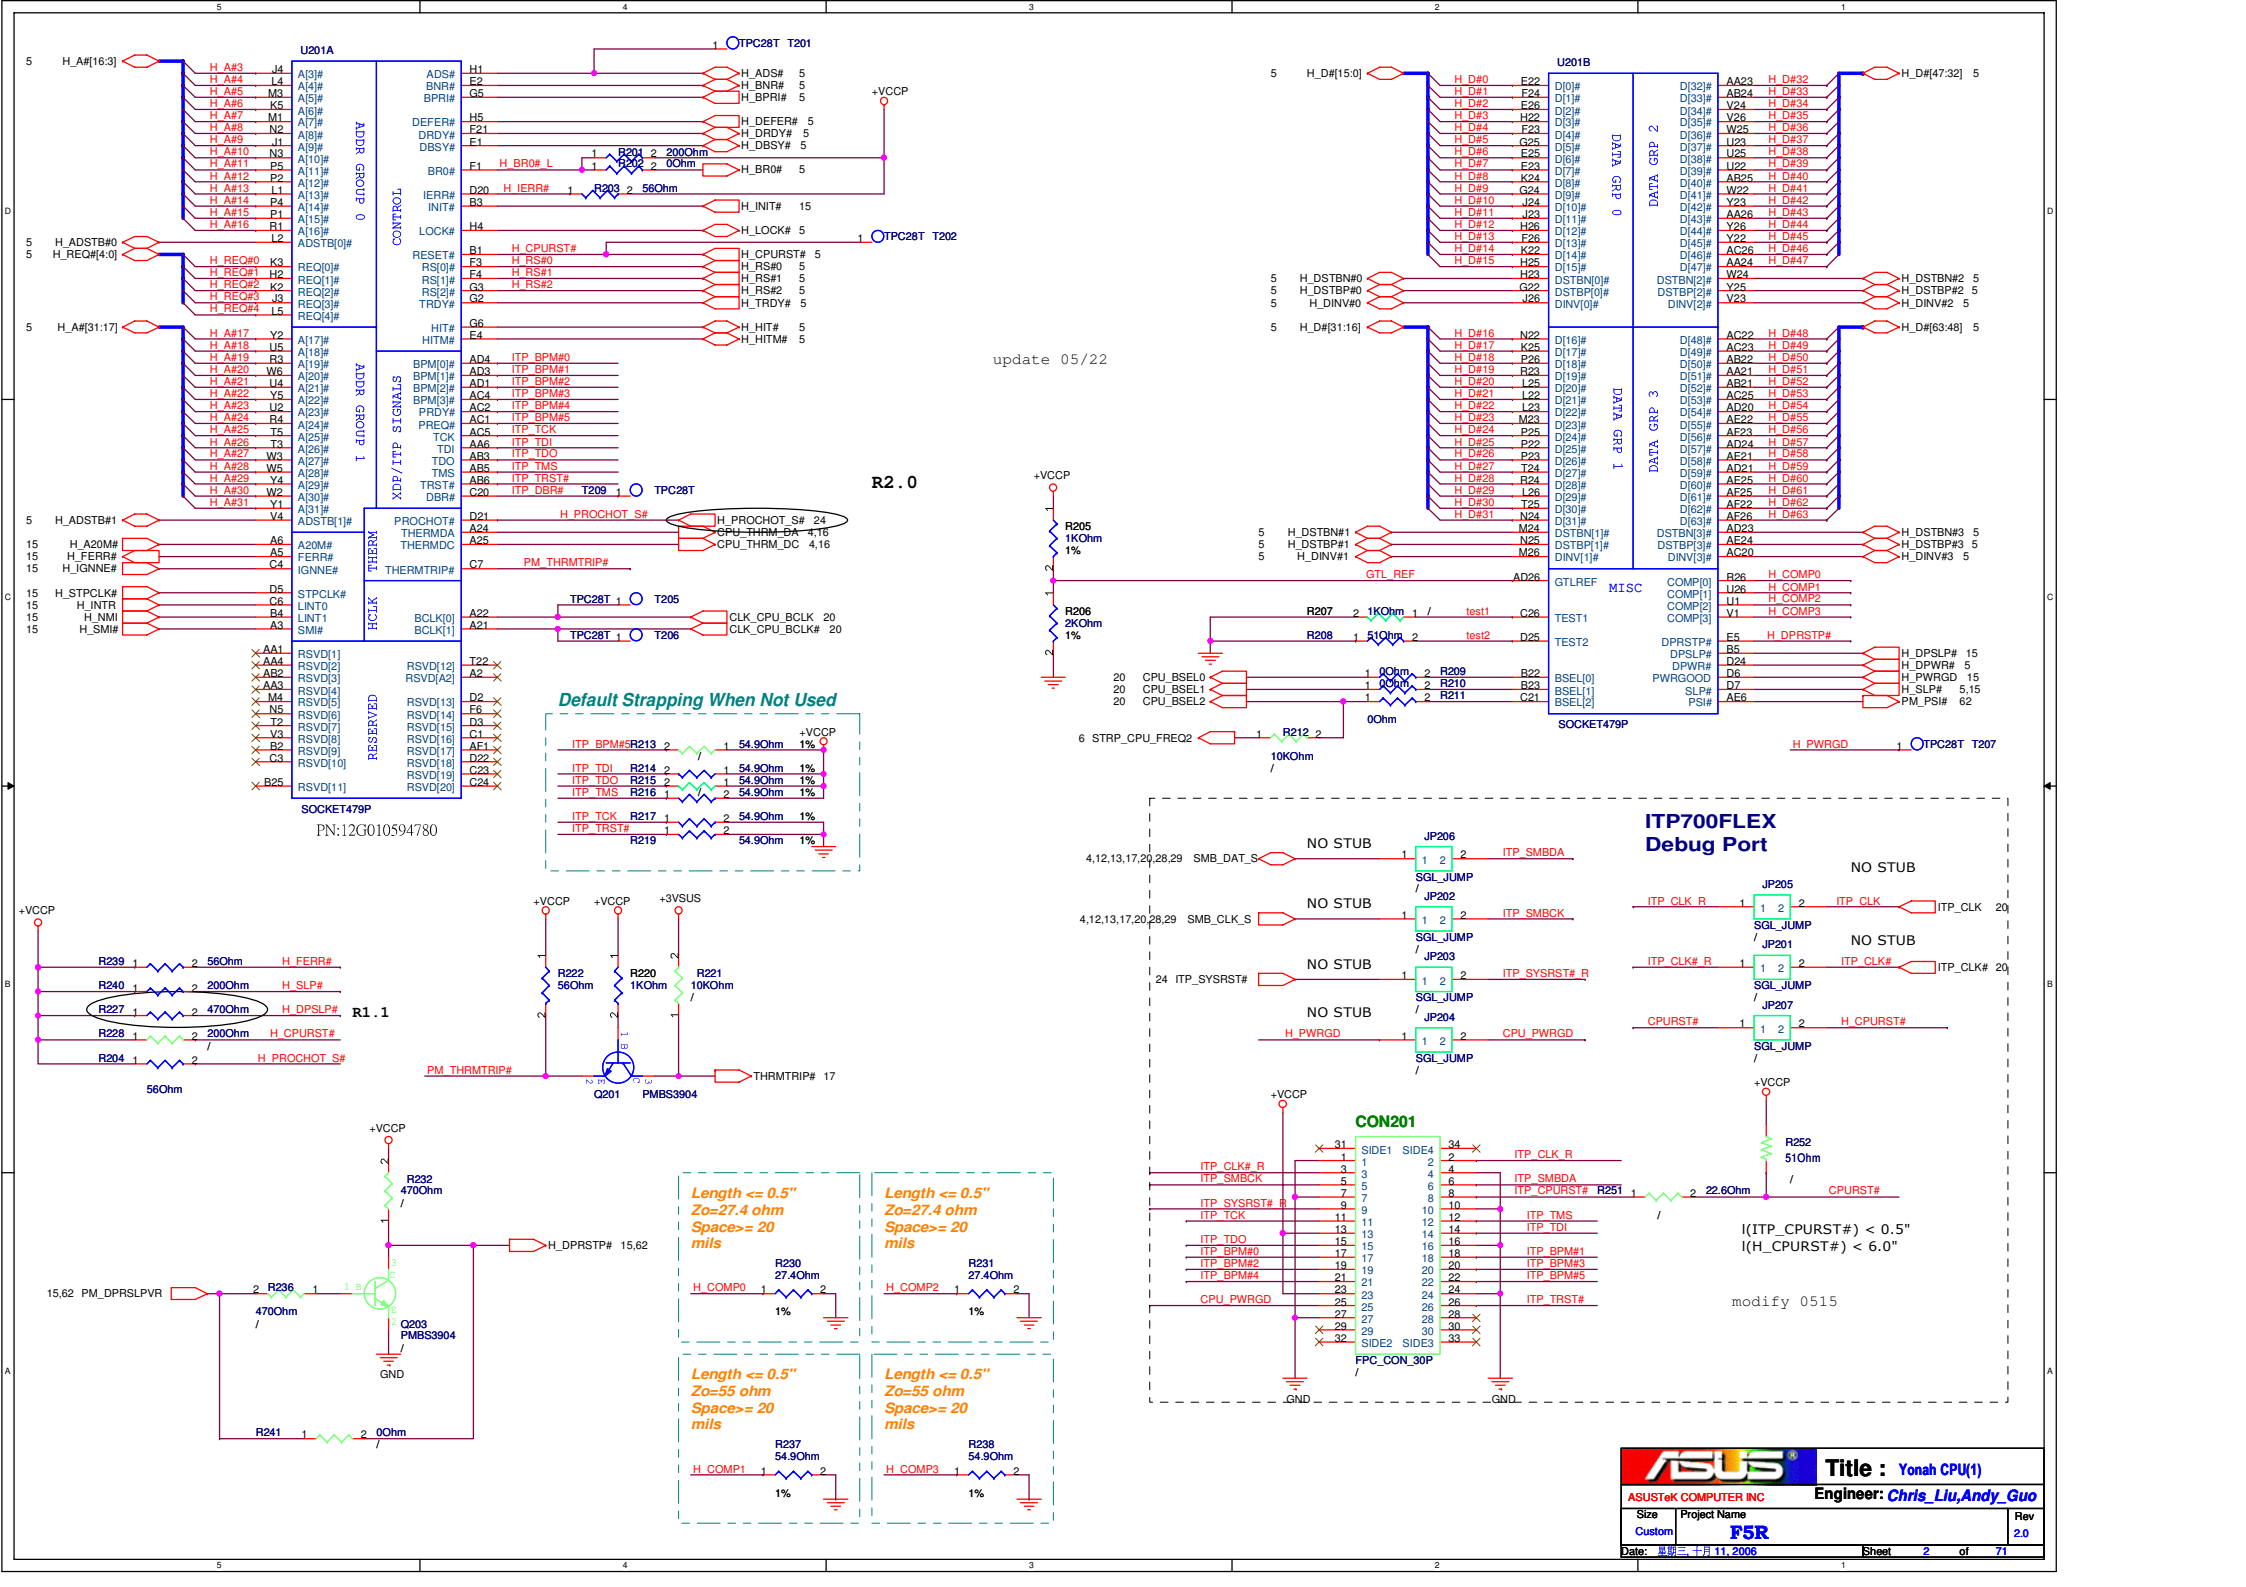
5 4 3 2 1

U201A

5 H_A#[16:3]

H_A#3 J4 A[3]#
H_A#4 L4 A[4]#
H_A#5 M3 A[5]#
H_A#6 K5 A[6]#
H_A#7 M1 A[7]#
H_A#8 N2 A[8]#
H_A#9 J1 A[9]#
H_A#10 N3 A[10]#
H_A#11 P5 A[11]#
H_A#12 P2 A[12]#
H_A#13 L1 A[13]#
H_A#14 P4 A[14]#
H_A#15 P1 A[15]#
H_A#16 R1 A[16]#
L2 ADSTB[0]#

ADDR GROUP 0

5 H_ADSTB#0
5 H_REQ#[4:0]

H_REQ#0 K3 REQ[0]#
H_REQ#1 H2 REQ[1]#
H_REQ#2 K2 REQ[2]#
H_REQ#3 J3 REQ[3]#
H_REQ#4 L5 REQ[4]#

5 H_A#[31:17]

H_A#17 Y2 A[17]#
H_A#18 U5 A[18]#
H_A#19 R3 A[19]#
H_A#20 W6 A[20]#
H_A#21 U4 A[21]#
H_A#22 Y5 A[22]#
H_A#23 U2 A[23]#
H_A#24 R4 A[24]#
H_A#25 T5 A[25]#
H_A#26 T3 A[26]#
H_A#27 W3 A[27]#
H_A#28 W5 A[28]#
H_A#29 Y4 A[29]#
H_A#30 W2 A[30]#
H_A#31 Y1 A[31]#
V4 ADSTB[1]#

ADDR GROUP 1

5 H_ADSTB#1

15 H_A20M# A6 A20M#
15 H_FERR# A5 FERR#
15 H_IGNNE# C4 IGNNE#

THERM

15 H_STPCLK# D5 STPCLK#
15 H_INTR C6 LINT0
15 H_NMI B4 LINT1
15 H_SMI# A3 SMI#

HCLK

AA1 RSVD[1]
AA4 RSVD[2]
AB2 RSVD[3]
AA3 RSVD[4]
M4 RSVD[5]
N5 RSVD[6]
T2 RSVD[7]
V3 RSVD[8]
B2 RSVD[9]
C3 RSVD[10]
B25 RSVD[11]

RESERVED

SOCKET479P
PN:12G010594780

CONTROL

ADS# H1 H_ADS# 5
BNR# E2 H_BNR# 5
BPRI# G5 H_BPRI# 5
DEFER# H5 H_DEFER# 5
DRDY# F21 H_DRDY# 5
DBSY# E1 H_DBSY# 5
BR0# F1 H_BR0#_L R201 2 200Ohm R202 2 0Ohm H_BR0# 5
IERR# D20 H_IERR# 1 R203 2 56Ohm
INIT# B3 H_INIT# 15
LOCK# H4 H_LOCK# 5
1 TPC28T T202
RESET# B1 H_CPURST# H_CPURST# 5
RS[0]# F3 H_RS#0 H_RS#0 5
RS[1]# F4 H_RS#1 H_RS#1 5
RS[2]# G3 H_RS#2 H_RS#2 5
TRDY# G2 H_TRDY# 5
HIT# G6 H_HIT# 5
HITM# E4 H_HITM# 5

1 TPC28T T201
+VCCP

XDP/ITP SIGNALS

BPM[0]# AD4 ITP_BPM#0
BPM[1]# AD3 ITP_BPM#1
BPM[2]# AD1 ITP_BPM#2
BPM[3]# AC4 ITP_BPM#3
PRDY# AC2 ITP_BPM#4
PREQ# AC1 ITP_BPM#5
TCK AC5 ITP_TCK
TDI AA6 ITP_TDI
TDO AB3 ITP_TDO
TMS AB5 ITP_TMS
TRST# AB6 ITP_TRST#
DBR# C20 ITP_DBR# T209 1 TPC28T

PROCHOT# D21 H_PROCHOT_S# H_PROCHOT_S# 24
THERMDA A24 CPU_THRM_DA 4,16
THERMDC A25 CPU_THRM_DC 4,16
THERMTRIP# C7 PM_THRMTRIP#

BCLK[0] A22 TPC28T 1 T205 CLK_CPU_BCLK 20
BCLK[1] A21 TPC28T 1 T206 CLK_CPU_BCLK# 20

RSVD[12] T22
RSVD[A2] A2
RSVD[13] D2
RSVD[14] F6
RSVD[15] D3
RSVD[16] C1
RSVD[17] AF1
RSVD[18] D22
RSVD[19] C23
RSVD[20] C24

R2.0
update 05/22

Default Strapping When Not Used

ITP_BPM#5 R213 2 1 54.9Ohm 1% +VCCP
ITP_TDI R214 2 1 54.9Ohm 1%
ITP_TDO R215 2 1 54.9Ohm 1%
ITP_TMS R216 1 2 54.9Ohm 1%
ITP_TCK R217 1 2 54.9Ohm 1%
ITP_TRST# R219 1 2 54.9Ohm 1%

U201B

5 H_D#[15:0]

H_D#0 E22 D[0]#
H_D#1 F24 D[1]#
H_D#2 E26 D[2]#
H_D#3 H22 D[3]#
H_D#4 F23 D[4]#
H_D#5 G25 D[5]#
H_D#6 E25 D[6]#
H_D#7 E23 D[7]#
H_D#8 K24 D[8]#
H_D#9 G24 D[9]#
H_D#10 J24 D[10]#
H_D#11 J23 D[11]#
H_D#12 H26 D[12]#
H_D#13 F26 D[13]#
H_D#14 K22 D[14]#
H_D#15 H25 D[15]#

DATA GRP 0

5 H_DSTBN#0 H23 DSTBN[0]#
5 H_DSTBP#0 G22 DSTBP[0]#
5 H_DINV#0 J26 DINV[0]#

5 H_D#[31:16]

H_D#16 N22 D[16]#
H_D#17 K25 D[17]#
H_D#18 P26 D[18]#
H_D#19 R23 D[19]#
H_D#20 L25 D[20]#
H_D#21 L22 D[21]#
H_D#22 L23 D[22]#
H_D#23 M23 D[23]#
H_D#24 P25 D[24]#
H_D#25 P22 D[25]#
H_D#26 P23 D[26]#
H_D#27 T24 D[27]#
H_D#28 R24 D[28]#
H_D#29 L26 D[29]#
H_D#30 T25 D[30]#
H_D#31 N24 D[31]#

DATA GRP 1

5 H_DSTBN#1 M24 DSTBN[1]#
5 H_DSTBP#1 N25 DSTBP[1]#
5 H_DINV#1 M26 DINV[1]#

DATA GRP 2

D[32]# AA23 H_D#32
D[33]# AB24 H_D#33
D[34]# V24 H_D#34
D[35]# V26 H_D#35
D[36]# W25 H_D#36
D[37]# U23 H_D#37
D[38]# U25 H_D#38
D[39]# U22 H_D#39
D[40]# AB25 H_D#40
D[41]# W22 H_D#41
D[42]# Y23 H_D#42
D[43]# AA26 H_D#43
D[44]# Y26 H_D#44
D[45]# Y22 H_D#45
D[46]# AC26 H_D#46
D[47]# AA24 H_D#47

H_D#[47:32] 5

DSTBN[2]# W24 H_DSTBN#2 5
DSTBP[2]# Y25 H_DSTBP#2 5
DINV[2]# V23 H_DINV#2 5

DATA GRP 3

D[48]# AC22 H_D#48
D[49]# AC23 H_D#49
D[50]# AB22 H_D#50
D[51]# AA21 H_D#51
D[52]# AB21 H_D#52
D[53]# AC25 H_D#53
D[54]# AD20 H_D#54
D[55]# AE22 H_D#55
D[56]# AF23 H_D#56
D[57]# AD24 H_D#57
D[58]# AE21 H_D#58
D[59]# AD21 H_D#59
D[60]# AE25 H_D#60
D[61]# AF25 H_D#61
D[62]# AF22 H_D#62
D[63]# AF26 H_D#63

H_D#[63:48] 5

DSTBN[3]# AD23 H_DSTBN#3 5
DSTBP[3]# AE24 H_DSTBP#3 5
DINV[3]# AC20 H_DINV#3 5

+VCCP
R205 1KOhm 1%
GTL_REF AD26 GTLREF
MISC
R206 2KOhm 1%

COMP[0] R26 H_COMP0
COMP[1] U26 H_COMP1
COMP[2] U1 H_COMP2
COMP[3] V1 H_COMP3

R207 2 1KOhm 1 test1 C26 TEST1
R208 1 51Ohm 2 test2 D25 TEST2

DPRSTP# E5 H_DPRSTP#
DPSLP# B5 H_DPSLP# 15
DPWR# D24 H_DPWR# 5
PWRGOOD D6 H_PWRGD 15
SLP# D7 H_SLP# 5,15
PSI# AE6 PM_PSI# 62

20 CPU_BSEL0 1 0Ohm 2 R209 B22 BSEL[0]
20 CPU_BSEL1 1 0Ohm 2 R210 B23 BSEL[1]
20 CPU_BSEL2 1 2 R211 C21 BSEL[2]
0Ohm

SOCKET479P

6 STRP_CPU_FREQ2 1 R212 2 10KOhm

H_PWRGD 1 TPC28T T207

ITP700FLEX
Debug Port

NO STUB
4,12,13,17,20,28,29 SMB_DAT_S 1 JP206 1 2 2 ITP_SMBDA SGL_JUMP

NO STUB
4,12,13,17,20,28,29 SMB_CLK_S 1 JP202 1 2 2 ITP_SMBCK SGL_JUMP

NO STUB
24 ITP_SYSRST# 1 JP203 1 2 2 ITP_SYSRST#_R SGL_JUMP

NO STUB
H_PWRGD 1 JP204 1 2 2 CPU_PWRGD SGL_JUMP

NO STUB
ITP_CLK_R 1 JP205 1 2 2 ITP_CLK ITP_CLK 20 SGL_JUMP

NO STUB
ITP_CLK#_R 1 JP201 1 2 2 ITP_CLK# ITP_CLK# 20 SGL_JUMP

CPURST# 1 JP207 1 2 2 H_CPURST# SGL_JUMP

+VCCP
CON201
31 SIDE1 SIDE4 34
ITP_CLK#_R
ITP_SMBCK
ITP_SYSRST#_R
ITP_TCK
ITP_TDO
ITP_BPM#0
ITP_BPM#2
ITP_BPM#4
CPU_PWRGD
1 2 3 4 5 6 7 8 9 10 11 12 13 14 15 16 17 18 19 20 21 22 23 24 25 26 27 28 29 30
32 SIDE2 SIDE3 33
FPC_CON_30P
ITP_CLK_R
ITP_SMBDA
ITP_CPURST# R251 1 2 22.6Ohm CPURST#
ITP_TMS
ITP_TDI
ITP_BPM#1
ITP_BPM#3
ITP_BPM#5
ITP_TRST#
GND GND

+VCCP
R252 51Ohm

l(ITP_CPURST#) < 0.5"
l(H_CPURST#) < 6.0"

modify 0515

+VCCP
R239 1 2 56Ohm H_FERR#
R240 1 2 200Ohm H_SLP#
R227 1 2 470Ohm H_DPSLP# R1.1
R228 1 2 200Ohm H_CPURST#
R204 1 2 H_PROCHOT_S#
56Ohm

+VCCP +VCCP +3VSUS
R222 56Ohm
R220 1KOhm
R221 10KOhm
PM_THRMTRIP#
THRMTRIP# 17
Q201 PMBS3904

+VCCP
R232 470Ohm
H_DPRSTP# 15,62
15,62 PM_DPRSLPVR 2 R236 1
470Ohm
Q203 PMBS3904
GND
R241 1 2 0Ohm

Length <= 0.5"
Zo=27.4 ohm
Space>= 20 mils
R230 27.4Ohm
H_COMP0 1 2
1%

Length <= 0.5"
Zo=27.4 ohm
Space>= 20 mils
R231 27.4Ohm
H_COMP2 1 2
1%

Length <= 0.5"
Zo=55 ohm
Space>= 20 mils
R237 54.9Ohm
H_COMP1 1 2
1%

Length <= 0.5"
Zo=55 ohm
Space>= 20 mils
R238 54.9Ohm
H_COMP3 1 2
1%

ASUS
Title : Yonah CPU(1)
ASUSTeK COMPUTER INC
Engineer: Chris_Liu,Andy_Guo
Size Custom
Project Name F5R
Rev 2.0
Date: 星期三, 十月 11, 2006 Sheet 2 of 71